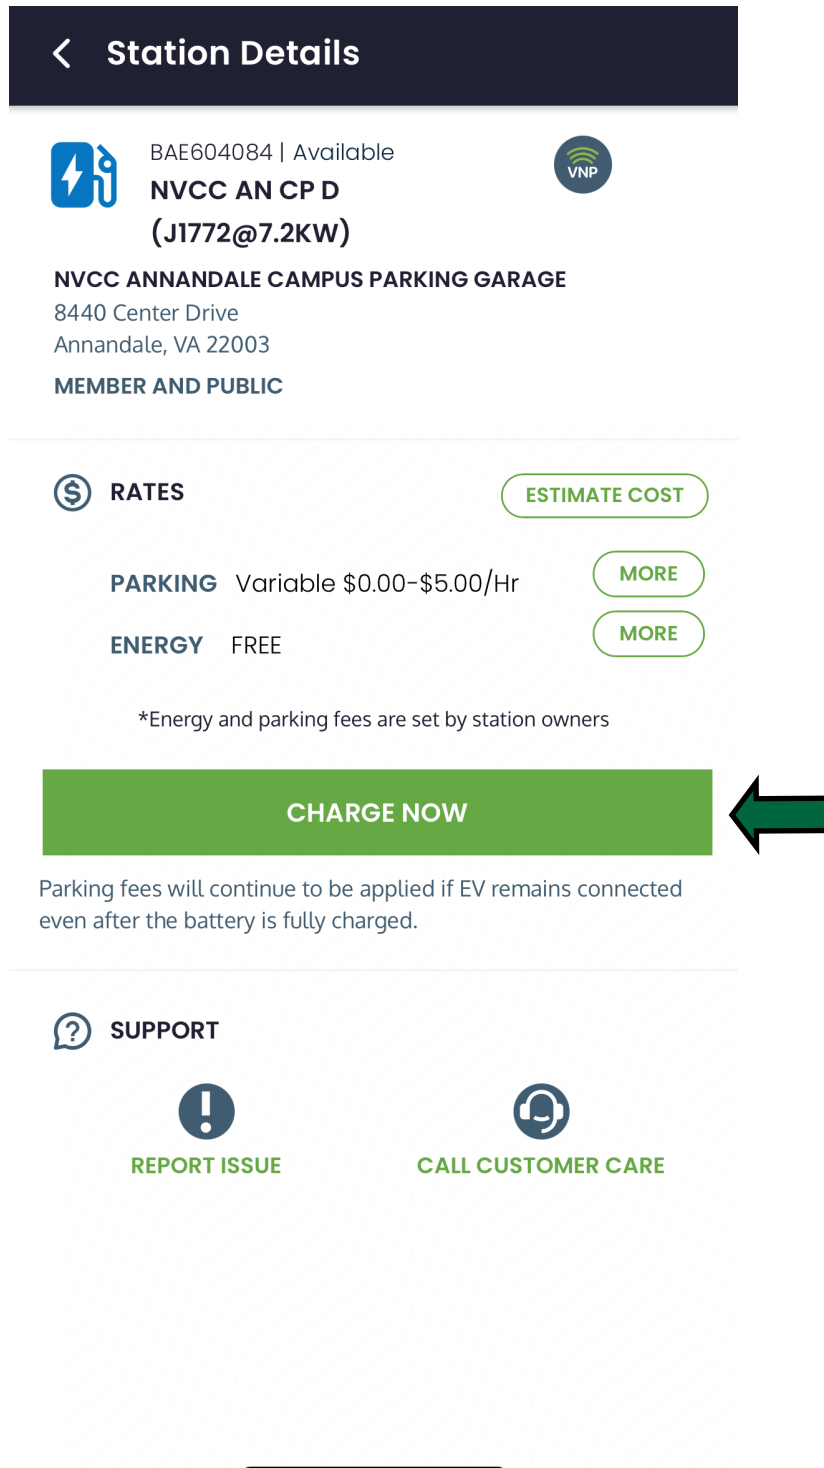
Station Details

BAE604084 | Available
NVCC AN CP D (J1772@7.2KW)

VNP

NVCC ANNANDALE CAMPUS PARKING GARAGE
8440 Center Drive
Annandale, VA 22003
MEMBER AND PUBLIC

RATES

ESTIMATE COST

PARKING Variable \$0.00-\$5.00/Hr

MORE

ENERGY FREE

MORE

*Energy and parking fees are set by station owners

CHARGE NOW

Parking fees will continue to be applied if EV remains connected even after the battery is fully charged.

SUPPORT

REPORT ISSUE

CALL CUSTOMER CARE